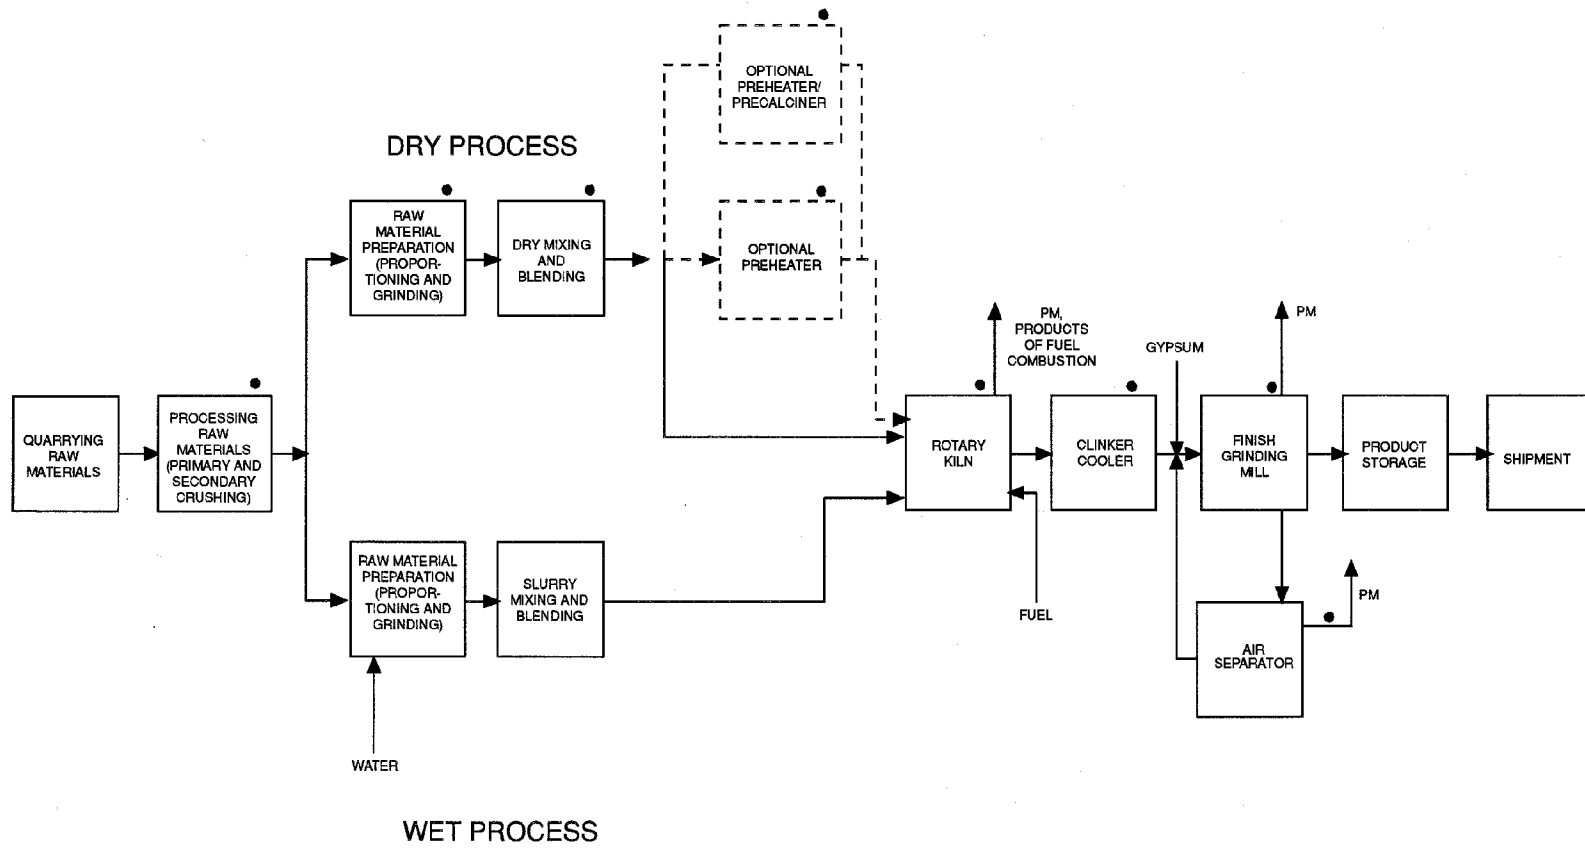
OPTIONAL PREHEATER/ PRECALCINER

DRY PROCESS

RAW MATERIAL PREPARATION (PROPORTIONING AND GRINDING)

DRY MIXING AND BLENDING

OPTIONAL PREHEATER

PM, PRODUCTS OF FUEL COMBUSTION

GYPSUM

PM

QUARRYING RAW MATERIALS

PROCESSING RAW MATERIALS (PRIMARY AND SECONDARY CRUSHING)

ROTARY KILN

CLINKER COOLER

FINISH GRINDING MILL

PRODUCT STORAGE

SHIPMENT

RAW MATERIAL PREPARATION (PROPORTIONING AND GRINDING)

SLURRY MIXING AND BLENDING

FUEL

PM

AIR SEPARATOR

WATER

WET PROCESS